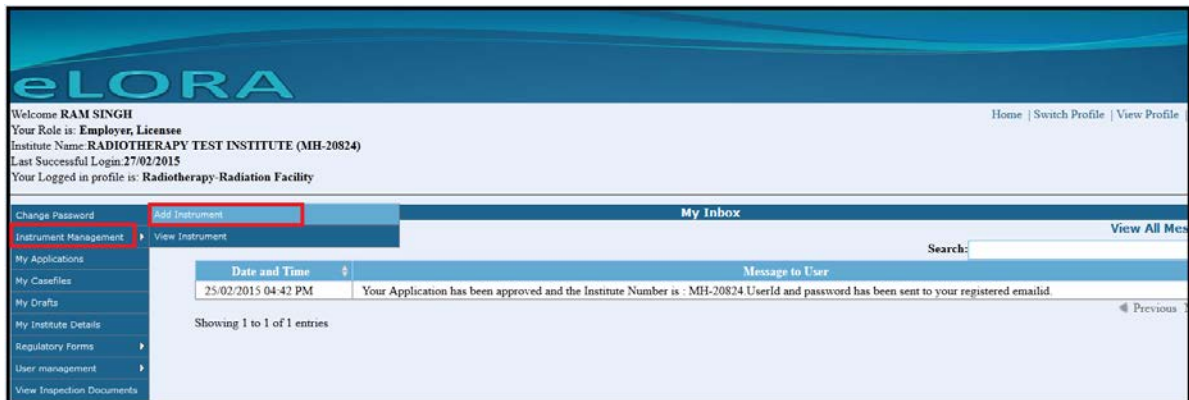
eLORA

Welcome RAM SINGH
Your Role is: Employer, Licensee
Institute Name:RADIOTHERAPY TEST INSTITUTE (MH-20824)
Last Successful Login:27/02/2015
Your Logged in profile is: Radiotherapy-Radiation Facility

Home | Switch Profile | View Profile |

Change Password
Instrument Management
My Applications
My Casefiles
My Drafts
My Institute Details
Regulatory Forms
User management
View Inspection Documents

Add Instrument
View Instrument

My Inbox

View All Mes

Search:

| Date and Time | Message to User |
|---|---|
| 25/02/2015 04:42 PM | Your Application has been approved and the Institute Number is : MH-20824.UserId and password has been sent to your registered emailid. |

Showing 1 to 1 of 1 entries

Previous